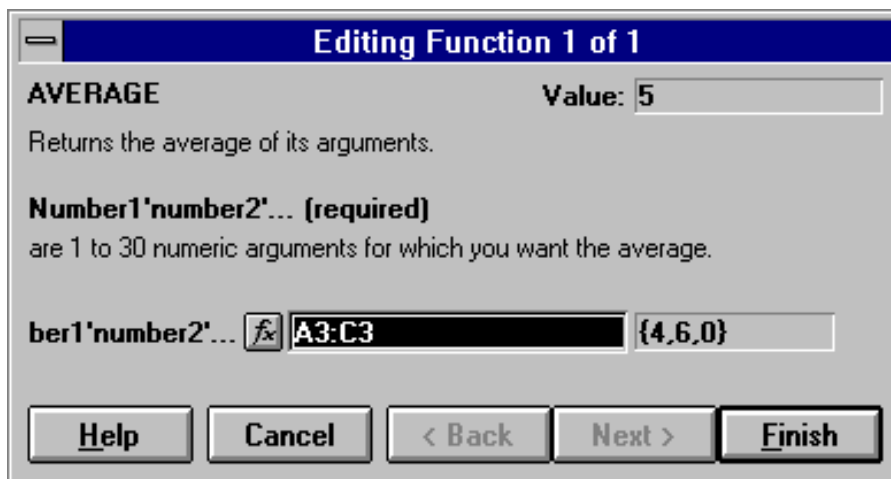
Editing Function 1 of 1

AVERAGE

Value: 5

Returns the average of its arguments.

Number1'number2'... (required)

are 1 to 30 numeric arguments for which you want the average.

ber1'number2'... $f_x$ A3:C3 {4,6,0}

Help Cancel < Back Next > Finish